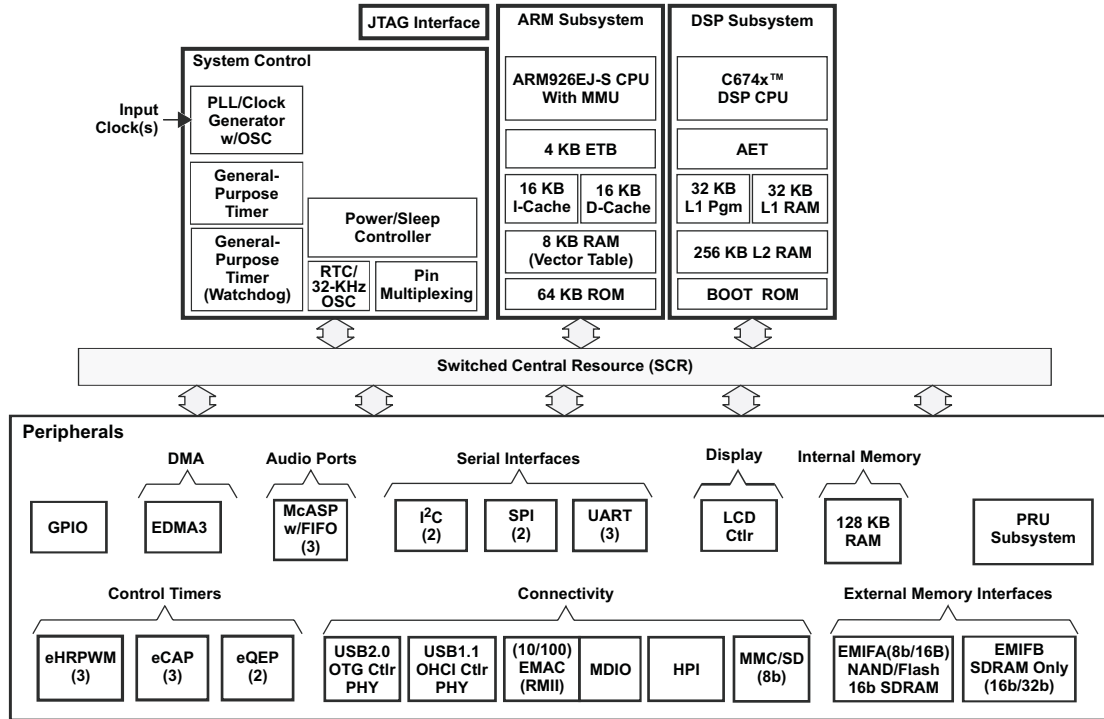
JTAG Interface

ARM Subsystem

ARM926EJ-S CPU With MMU

4 KB ETB

16 KB I-Cache

16 KB D-Cache

8 KB RAM (Vector Table)

64 KB ROM

DSP Subsystem

C674x™ DSP CPU

AET

32 KB L1 Pgm

32 KB L1 RAM

256 KB L2 RAM

BOOT ROM

System Control

Input Clock(s)

PLL/Clock Generator w/OSC

General-Purpose Timer

General-Purpose Timer (Watchdog)

Power/Sleep Controller

RTC/ 32-KHz OSC

Pin Multiplexing

Switched Central Resource (SCR)

Peripherals

DMA

Audio Ports

Serial Interfaces

Display

Internal Memory

GPIO

EDMA3

McASP w/FIFO (3)

$I^2C$ (2)

SPI (2)

UART (3)

LCD Ctlr

128 KB RAM

PRU Subsystem

Control Timers

Connectivity

External Memory Interfaces

eHRPWM (3)

eCAP (3)

eQEP (2)

USB2.0 OTG Ctlr PHY

USB1.1 OHCI Ctlr PHY

(10/100) EMAC (RMII)

MDIO

HPI

MMC/SD (8b)

EMIFA(8b/16B) NAND/Flash 16b SDRAM

EMIFB SDRAM Only (16b/32b)